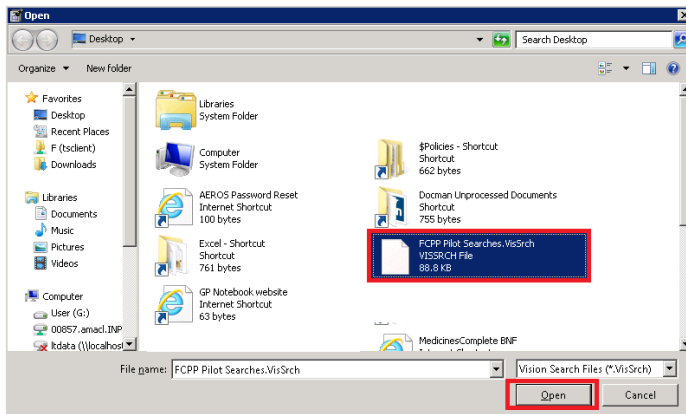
Open

Desktop

Search Desktop

Organize ▾ New folder

Favorites
Desktop
Recent Places
F (tsclient)
Downloads

Libraries
Documents
Music
Pictures
Videos

Computer
User (G:)
00857.amacl.INP
ltdata (\\localhos

Libraries
System Folder

Computer
System Folder

AEROS Password Reset
Internet Shortcut
100 bytes

Excel - Shortcut
Shortcut
761 bytes

GP Notebook website
Internet Shortcut
63 bytes

$Policies - Shortcut
Shortcut
662 bytes

Docman Unprocessed Documents
Shortcut
755 bytes

FCPP Pilot Searches.VisSrch
VISSRCH File
88.8 KB

MedicinesComplete BNF

File name: FCPP Pilot Searches.VisSrch

Vision Search Files (*.VisSrch)

Open

Cancel